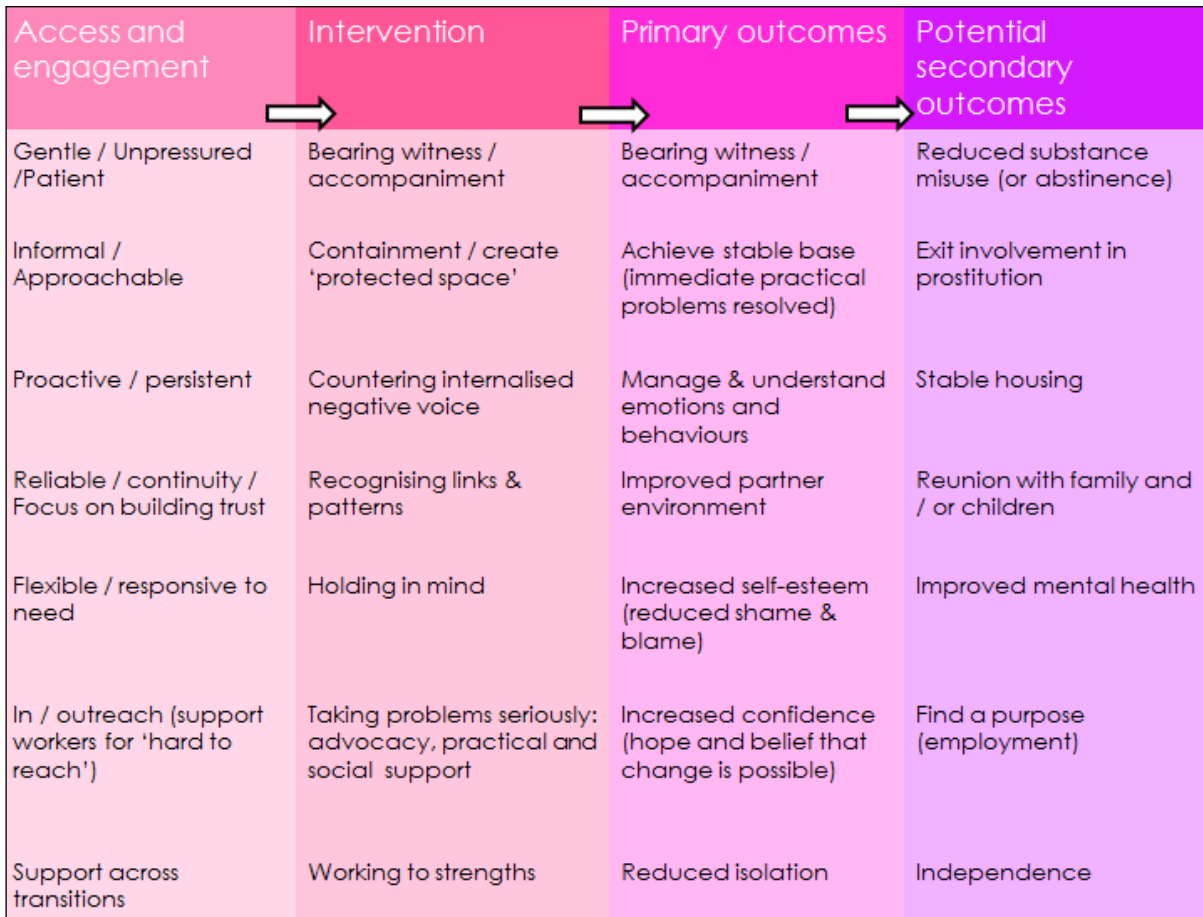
| Access and engagement | Intervention | Primary outcomes | Potential secondary outcomes |
|---|---|---|---|
| Gentle / Unpressured /Patient | Bearing witness / accompaniment | Bearing witness / accompaniment | Reduced substance misuse (or abstinence) |
| Informal / Approachable | Containment / create 'protected space' | Achieve stable base (immediate practical problems resolved) | Exit involvement in prostitution |
| Proactive / persistent | Countering internalised negative voice | Manage & understand emotions and behaviours | Stable housing |
| Reliable / continuity / Focus on building trust | Recognising links & patterns | Improved partner environment | Reunion with family and / or children |
| Flexible / responsive to need | Holding in mind | Increased self-esteem (reduced shame & blame) | Improved mental health |
| In / outreach (support workers for 'hard to reach') | Taking problems seriously: advocacy, practical and social support | Increased confidence (hope and belief that change is possible) | Find a purpose (employment) |
| Support across transitions | Working to strengths | Reduced isolation | Independence |